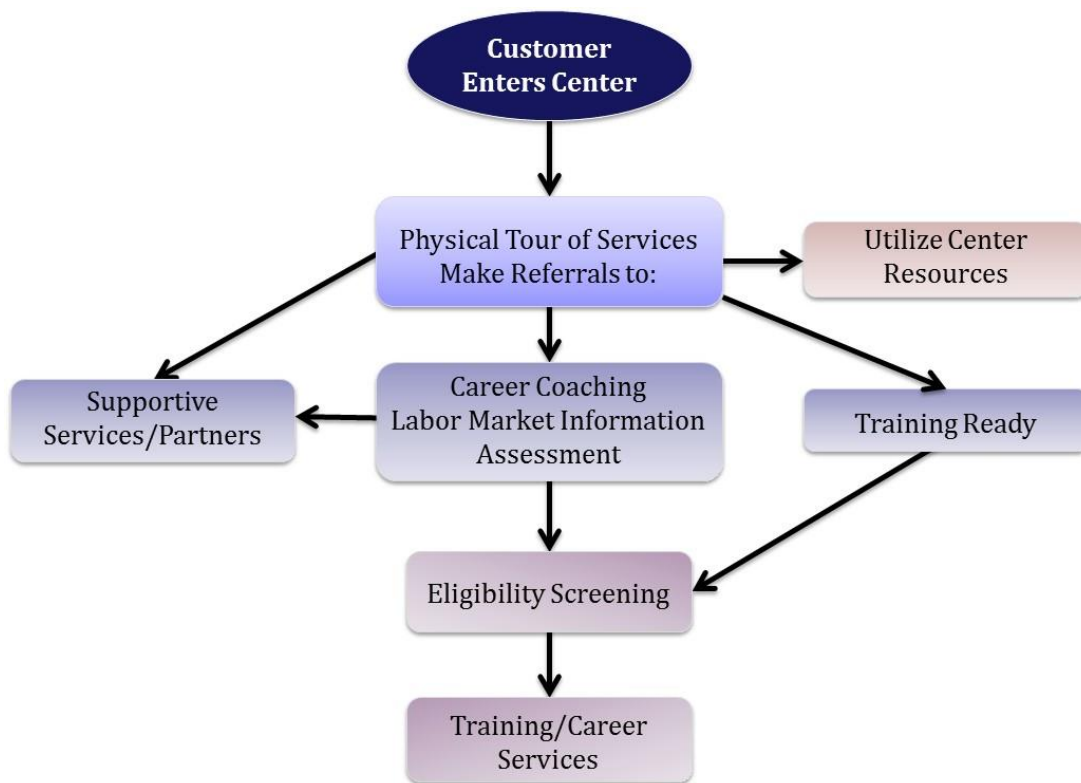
Customer Enters Center

Physical Tour of Services
Make Referrals to:

Utilize Center Resources

Supportive Services/Partners

Career Coaching
Labor Market Information
Assessment

Training Ready

Eligibility Screening

Training/Career Services